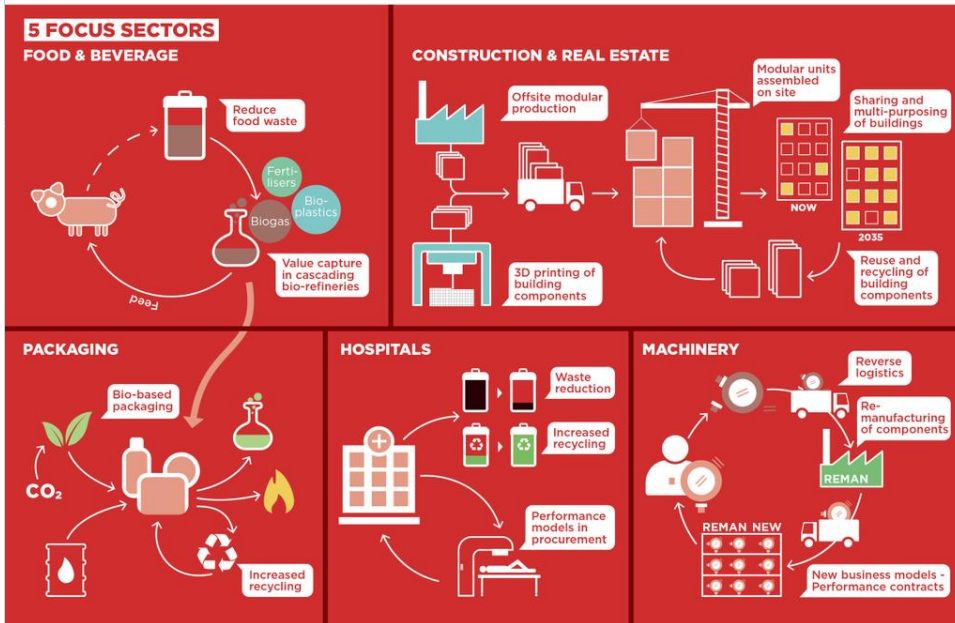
5 FOCUS SECTORS

FOOD & BEVERAGE

Reduce food waste

Fertilisers

Bioplastics

Biogas

Value capture in cascading bio-refineries

Feed

CONSTRUCTION & REAL ESTATE

Offsite modular production

Modular units assembled on site

Sharing and multi-purposing of buildings

NOW

2035

3D printing of building components

Reuse and recycling of building components

PACKAGING

Bio-based packaging

$CO_2$

Increased recycling

HOSPITALS

Waste reduction

Increased recycling

Performance models in procurement

MACHINERY

Reverse logistics

Remanufacturing of components

REMAN

REMAN NEW

New business models - Performance contracts